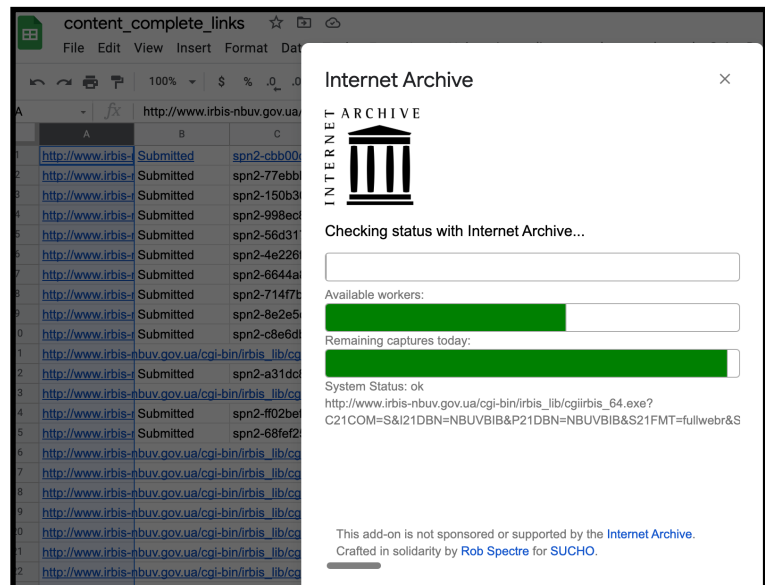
content_complete_links

File Edit View Insert Format Dat

100% $ % .0 .0

A fx http://www.irbis-nbuv.gov.ua/

| | A | B | C |
|---|---|---|---|
| 1 | http://www.irbis-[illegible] | Submitted | spn2-cbb00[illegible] |
| 2 | http://www.irbis-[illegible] | Submitted | spn2-77ebb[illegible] |
| 3 | http://www.irbis-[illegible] | Submitted | spn2-150b3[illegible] |
| 4 | http://www.irbis-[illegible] | Submitted | spn2-998ec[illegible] |
| 5 | http://www.irbis-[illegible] | Submitted | spn2-56d31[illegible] |
| 6 | http://www.irbis-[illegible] | Submitted | spn2-4e226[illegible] |
| 7 | http://www.irbis-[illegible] | Submitted | spn2-6644a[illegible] |
| 8 | http://www.irbis-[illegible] | Submitted | spn2-714f7b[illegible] |
| 9 | http://www.irbis-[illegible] | Submitted | spn2-8e2e5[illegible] |
| 10 | http://www.irbis-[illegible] | Submitted | spn2-c8e6d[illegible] |
| 11 | http://www.irbis-nbuv.gov.ua/cgi-bin/irbis_lib/cg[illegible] | | |
| 12 | http://www.irbis-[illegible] | Submitted | spn2-a31dc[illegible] |
| 13 | http://www.irbis-nbuv.gov.ua/cgi-bin/irbis_lib/cg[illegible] | | |
| 14 | http://www.irbis-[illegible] | Submitted | spn2-ff02be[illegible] |
| 15 | http://www.irbis-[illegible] | Submitted | spn2-68fef2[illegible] |
| 16 | http://www.irbis-nbuv.gov.ua/cgi-bin/irbis_lib/cg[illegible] | | |
| 17 | http://www.irbis-nbuv.gov.ua/cgi-bin/irbis_lib/cg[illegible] | | |
| 18 | http://www.irbis-nbuv.gov.ua/cgi-bin/irbis_lib/cg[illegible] | | |
| 19 | http://www.irbis-nbuv.gov.ua/cgi-bin/irbis_lib/cg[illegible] | | |
| 20 | http://www.irbis-nbuv.gov.ua/cgi-bin/irbis_lib/cg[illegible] | | |
| 21 | http://www.irbis-nbuv.gov.ua/cgi-bin/irbis_lib/cg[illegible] | | |
| 22 | http://www.irbis-nbuv.gov.ua/cgi-bin/irbis_lib/cg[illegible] | | |

Internet Archive

×

INTERNET ARCHIVE

Checking status with Internet Archive...

Available workers:

Remaining captures today:

System Status: ok

http://www.irbis-nbuv.gov.ua/cgi-bin/irbis_lib/cgiirbis_64.exe?C21COM=S&I21DBN=NBUVBIB&P21DBN=NBUVBIB&S21FMT=fullwebr&S

This add-on is not sponsored or supported by the Internet Archive. Crafted in solidarity by Rob Spectre for SUCHO.